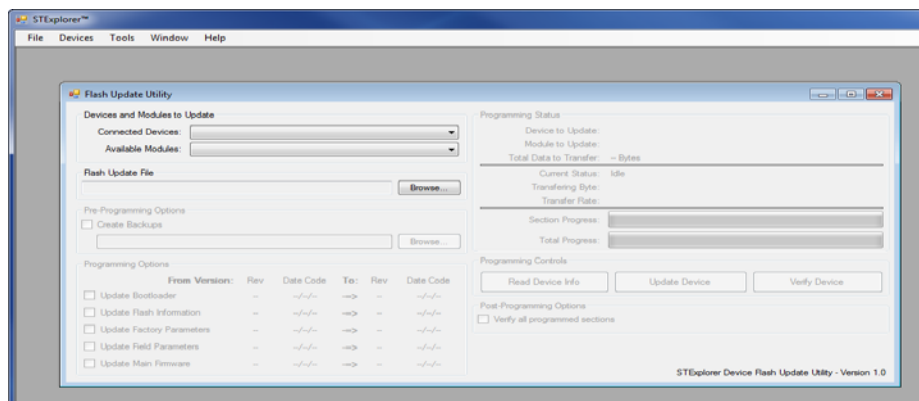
STExplorer™

File Devices Tools Window Help

Flash Update Utility

Devices and Modules to Update

Connected Devices:

Available Modules:

Flash Update File

Browse...

Pre-Programming Options

Create Backups

Browse...

Programming Options

| From Version: | Rev | Date Code | To: | Rev | Date Code |
|---|---|---|---|---|---|
| Update Bootloader | -- | --/--/-- | --> | -- | --/--/-- |
| Update Flash Information | -- | --/--/-- | --> | -- | --/--/-- |
| Update Factory Parameters | -- | --/--/-- | --> | -- | --/--/-- |
| Update Field Parameters | -- | --/--/-- | --> | -- | --/--/-- |
| Update Main Firmware | -- | --/--/-- | --> | -- | --/--/-- |

Programming Status

Device to Update:

Module to Update:

Total Data to Transfer: -- Bytes

Current Status: Idle

Transfering Byte:

Transfer Rate:

Section Progress:

Total Progress:

Programming Controls

Read Device Info

Update Device

Verify Device

Post-Programming Options

Verify all programmed sections

STExplorer Device Flash Update Utility - Version 1.0